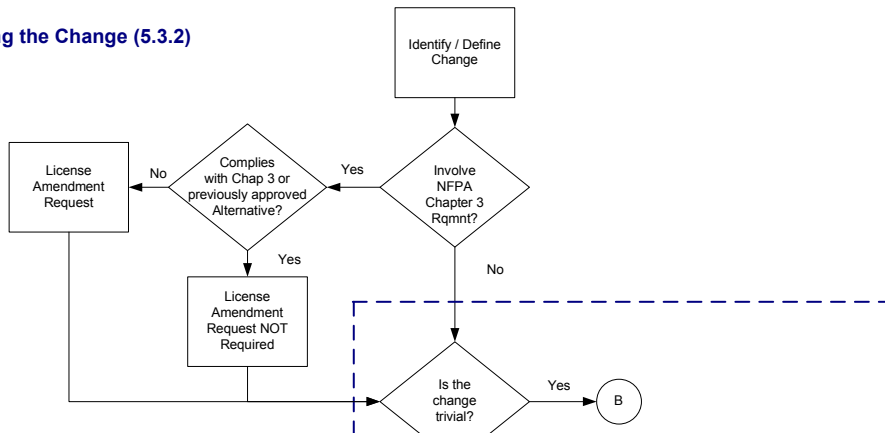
g the Change (5.3.2)

Identify / Define Change

Involve NFPA Chapter 3 Rqmnt?

Yes

Complies with Chap 3 or previously approved Alternative?

No

License Amendment Request

Yes

License Amendment Request NOT Required

No

Is the change trivial?

Yes

B